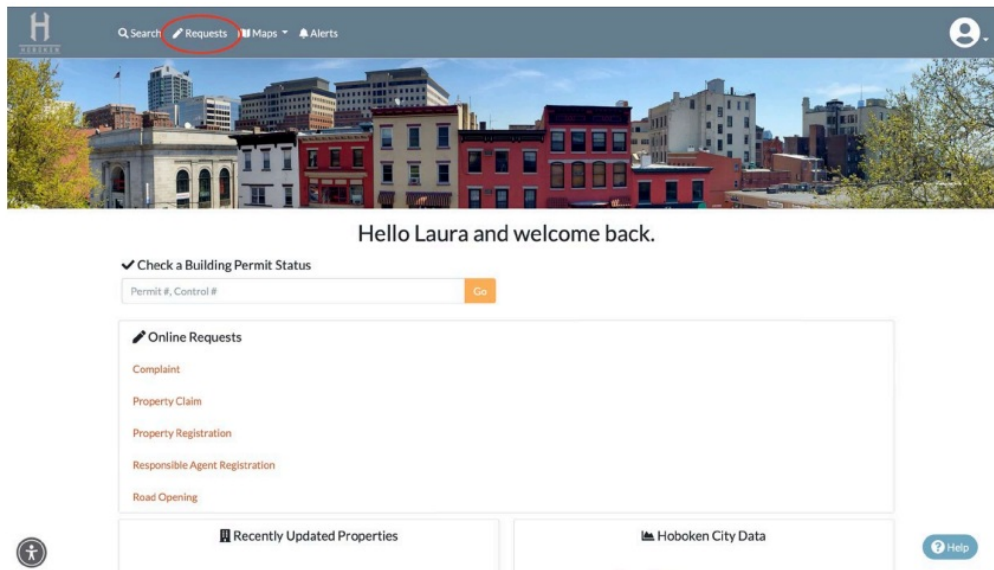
H
HOBOKEN

Search Requests Maps Alerts

Hello Laura and welcome back.

Check a Building Permit Status

Permit #, Control #

Go

Online Requests

Complaint

Property Claim

Property Registration

Responsible Agent Registration

Road Opening

Recently Updated Properties

Hoboken City Data

Help